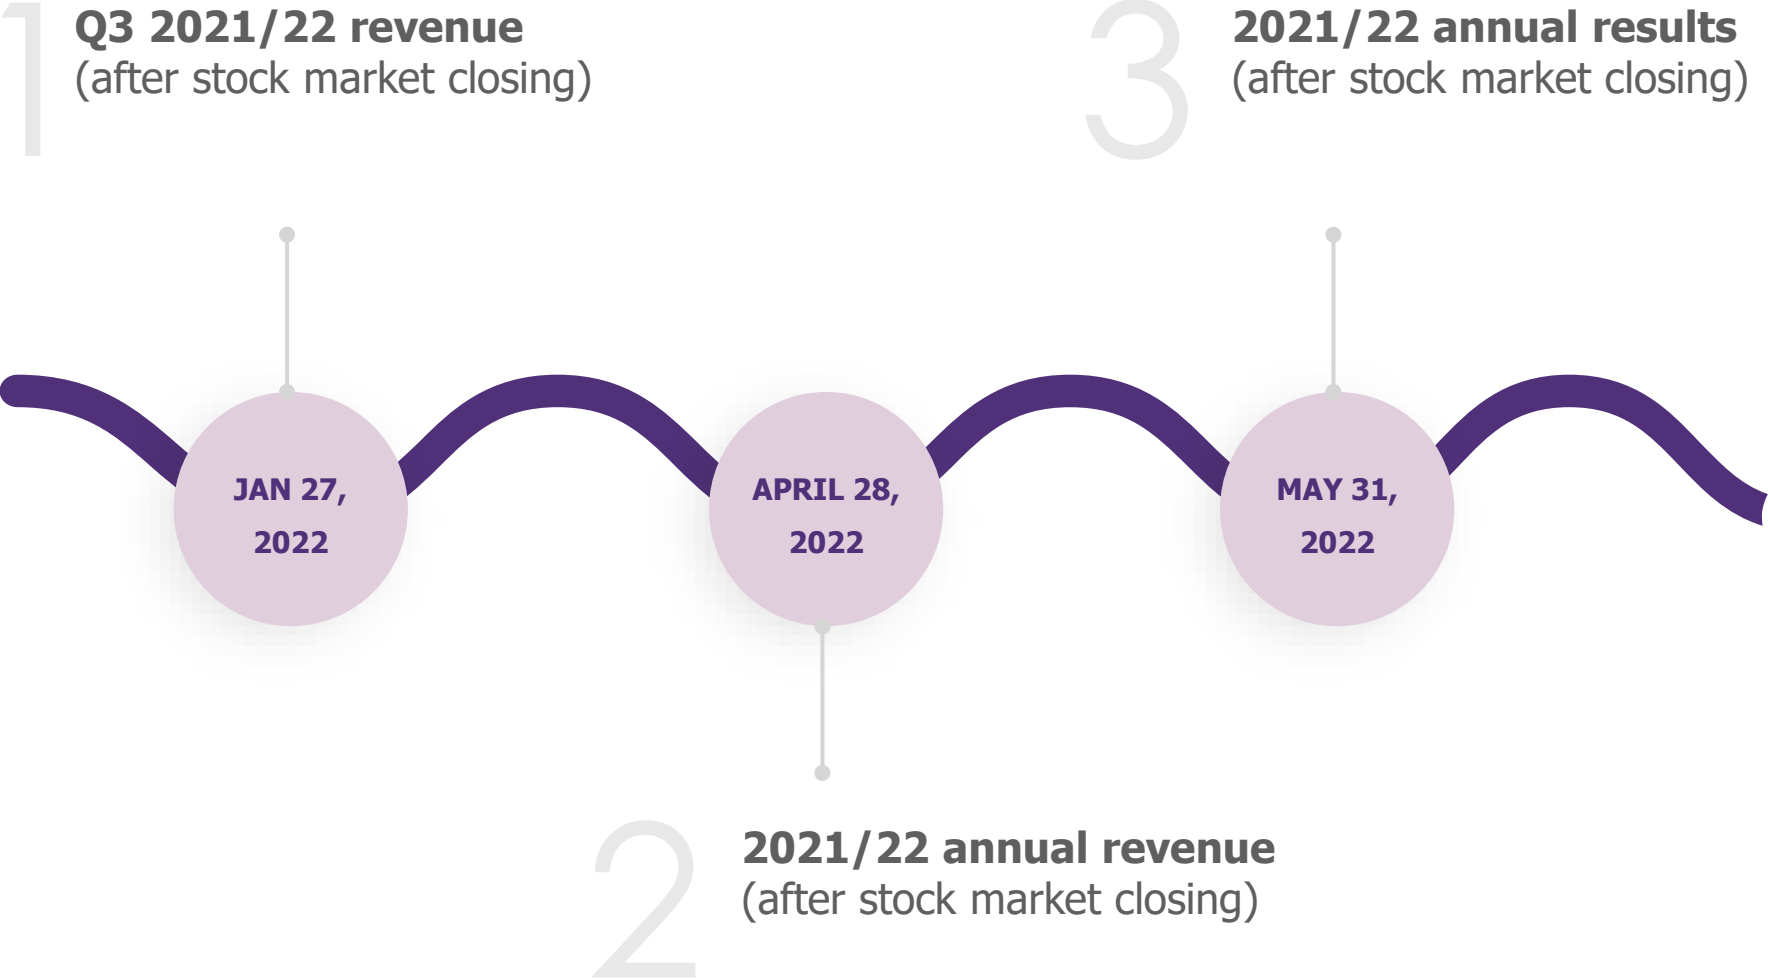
1 **Q3 2021/22 revenue**
(after stock market closing)

3 **2021/22 annual results**
(after stock market closing)

JAN 27, 2022

APRIL 28, 2022

MAY 31, 2022

2 **2021/22 annual revenue**
(after stock market closing)